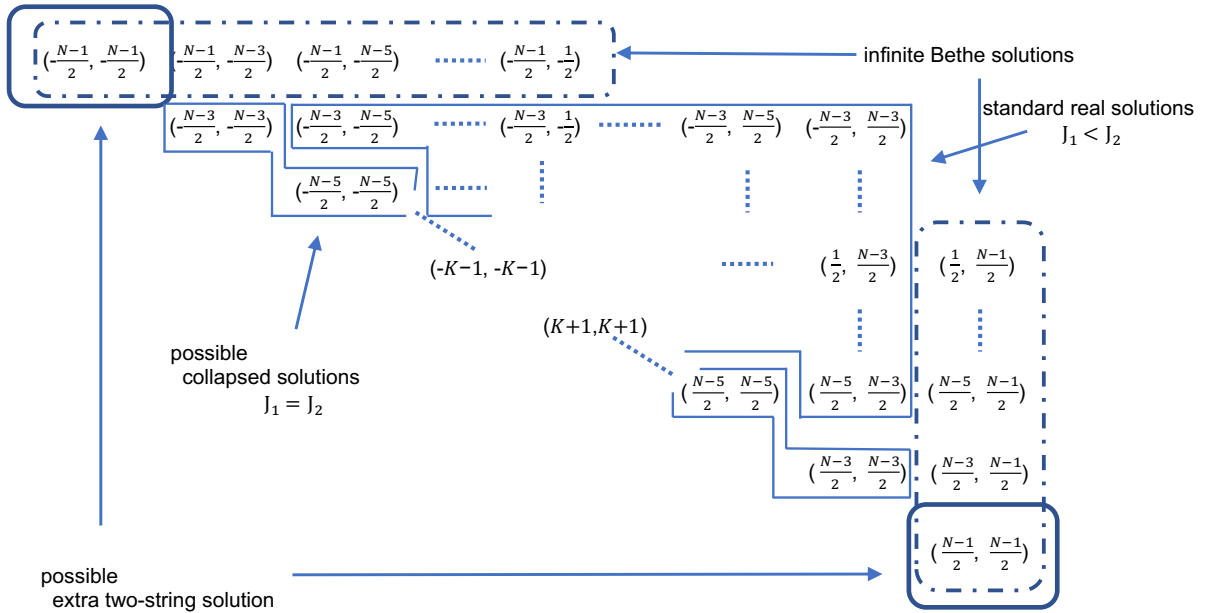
$(-\frac{N-1}{2}, -\frac{N-1}{2})$ $(-\frac{N-1}{2}, -\frac{N-3}{2})$ $(-\frac{N-1}{2}, -\frac{N-5}{2})$ ...... $(-\frac{N-1}{2}, -\frac{1}{2})$

infinite Bethe solutions

$(-\frac{N-3}{2}, -\frac{N-3}{2})$ $(-\frac{N-3}{2}, -\frac{N-5}{2})$ ...... $(-\frac{N-3}{2}, \frac{1}{2})$ ...... $(-\frac{N-3}{2}, \frac{N-5}{2})$ $(-\frac{N-3}{2}, \frac{N-3}{2})$

standard real solutions
$J_1 < J_2$

$(-\frac{N-5}{2}, -\frac{N-5}{2})$

$(-K-1, -K-1)$

$(\frac{1}{2}, \frac{N-3}{2})$ $(\frac{1}{2}, \frac{N-1}{2})$

$(K+1, K+1)$

possible
collapsed solutions
$J_1 = J_2$

$(\frac{N-5}{2}, \frac{N-5}{2})$ $(\frac{N-5}{2}, \frac{N-3}{2})$ $(\frac{N-5}{2}, \frac{N-1}{2})$

$(\frac{N-3}{2}, \frac{N-3}{2})$ $(\frac{N-3}{2}, \frac{N-1}{2})$

$(\frac{N-1}{2}, \frac{N-1}{2})$

possible
extra two-string solution